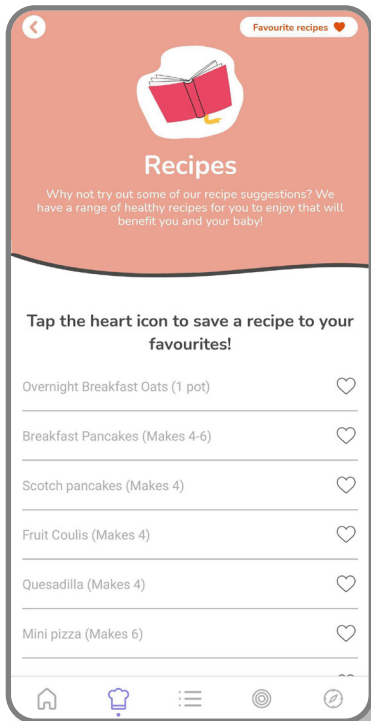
Favourite recipes

Recipes

Why not try out some of our recipe suggestions? We have a range of healthy recipes for you to enjoy that will benefit you and your baby!

Tap the heart icon to save a recipe to your favourites!

Overnight Breakfast Oats (1 pot)

Breakfast Pancakes (Makes 4-6)

Scotch pancakes (Makes 4)

Fruit Coulis (Makes 4)

Quesadilla (Makes 4)

Mini pizza (Makes 6)